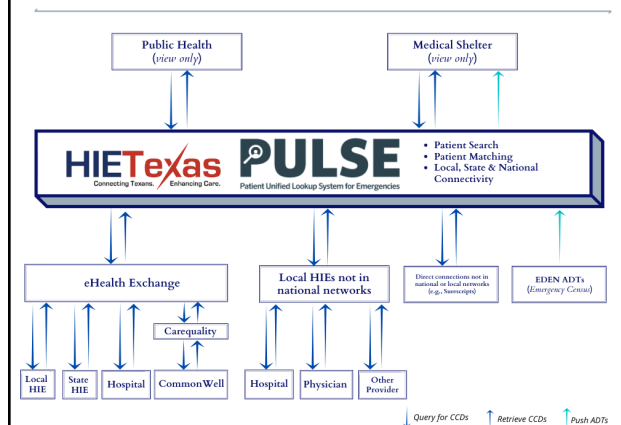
Public Health
(view only)

Medical Shelter
(view only)

HIETexas
Connecting Texans. Enhancing Care.

PULSE
Patient Unified Lookup System for Emergencies

• Patient Search
• Patient Matching
• Local, State & National Connectivity

eHealth Exchange

Local HIEs not in national networks

Direct connections not in national or local networks (e.g., Surescripts)

EDEN ADTs
(Emergency Census)

Carequality

Local HIE

State HIE

Hospital

CommonWell

Hospital

Physician

Other Provider

Query for CCDs

Retrieve CCDs

Push ADTs